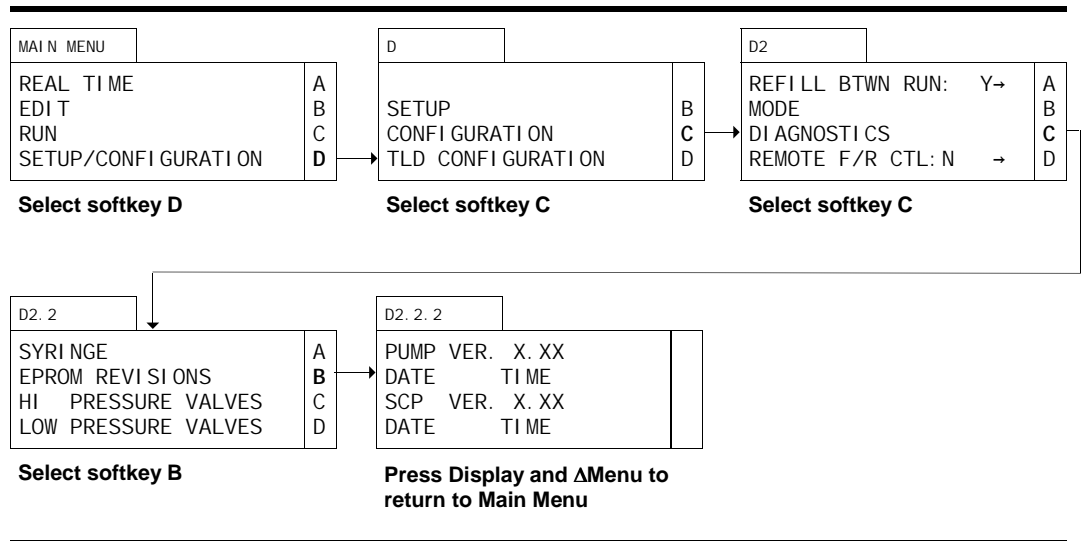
MAIN MENU

REAL TIME A
EDIT B
RUN C
SETUP/CONFIGURATION D

Select softkey D

D

SETUP B
CONFIGURATION C
TLD CONFIGURATION D

Select softkey C

D2

REFILL BTWN RUN: Y→ A
MODE B
DIAGNOSTICS C
REMOTE F/R CTL:N → D

Select softkey C

D2.2

SYRINGE A
EPROM REVISIONS B
HI PRESSURE VALVES C
LOW PRESSURE VALVES D

Select softkey B

D2.2.2

PUMP VER. X.XX
DATE TIME
SCP VER. X.XX
DATE TIME

Press Display and ΔMenu to return to Main Menu